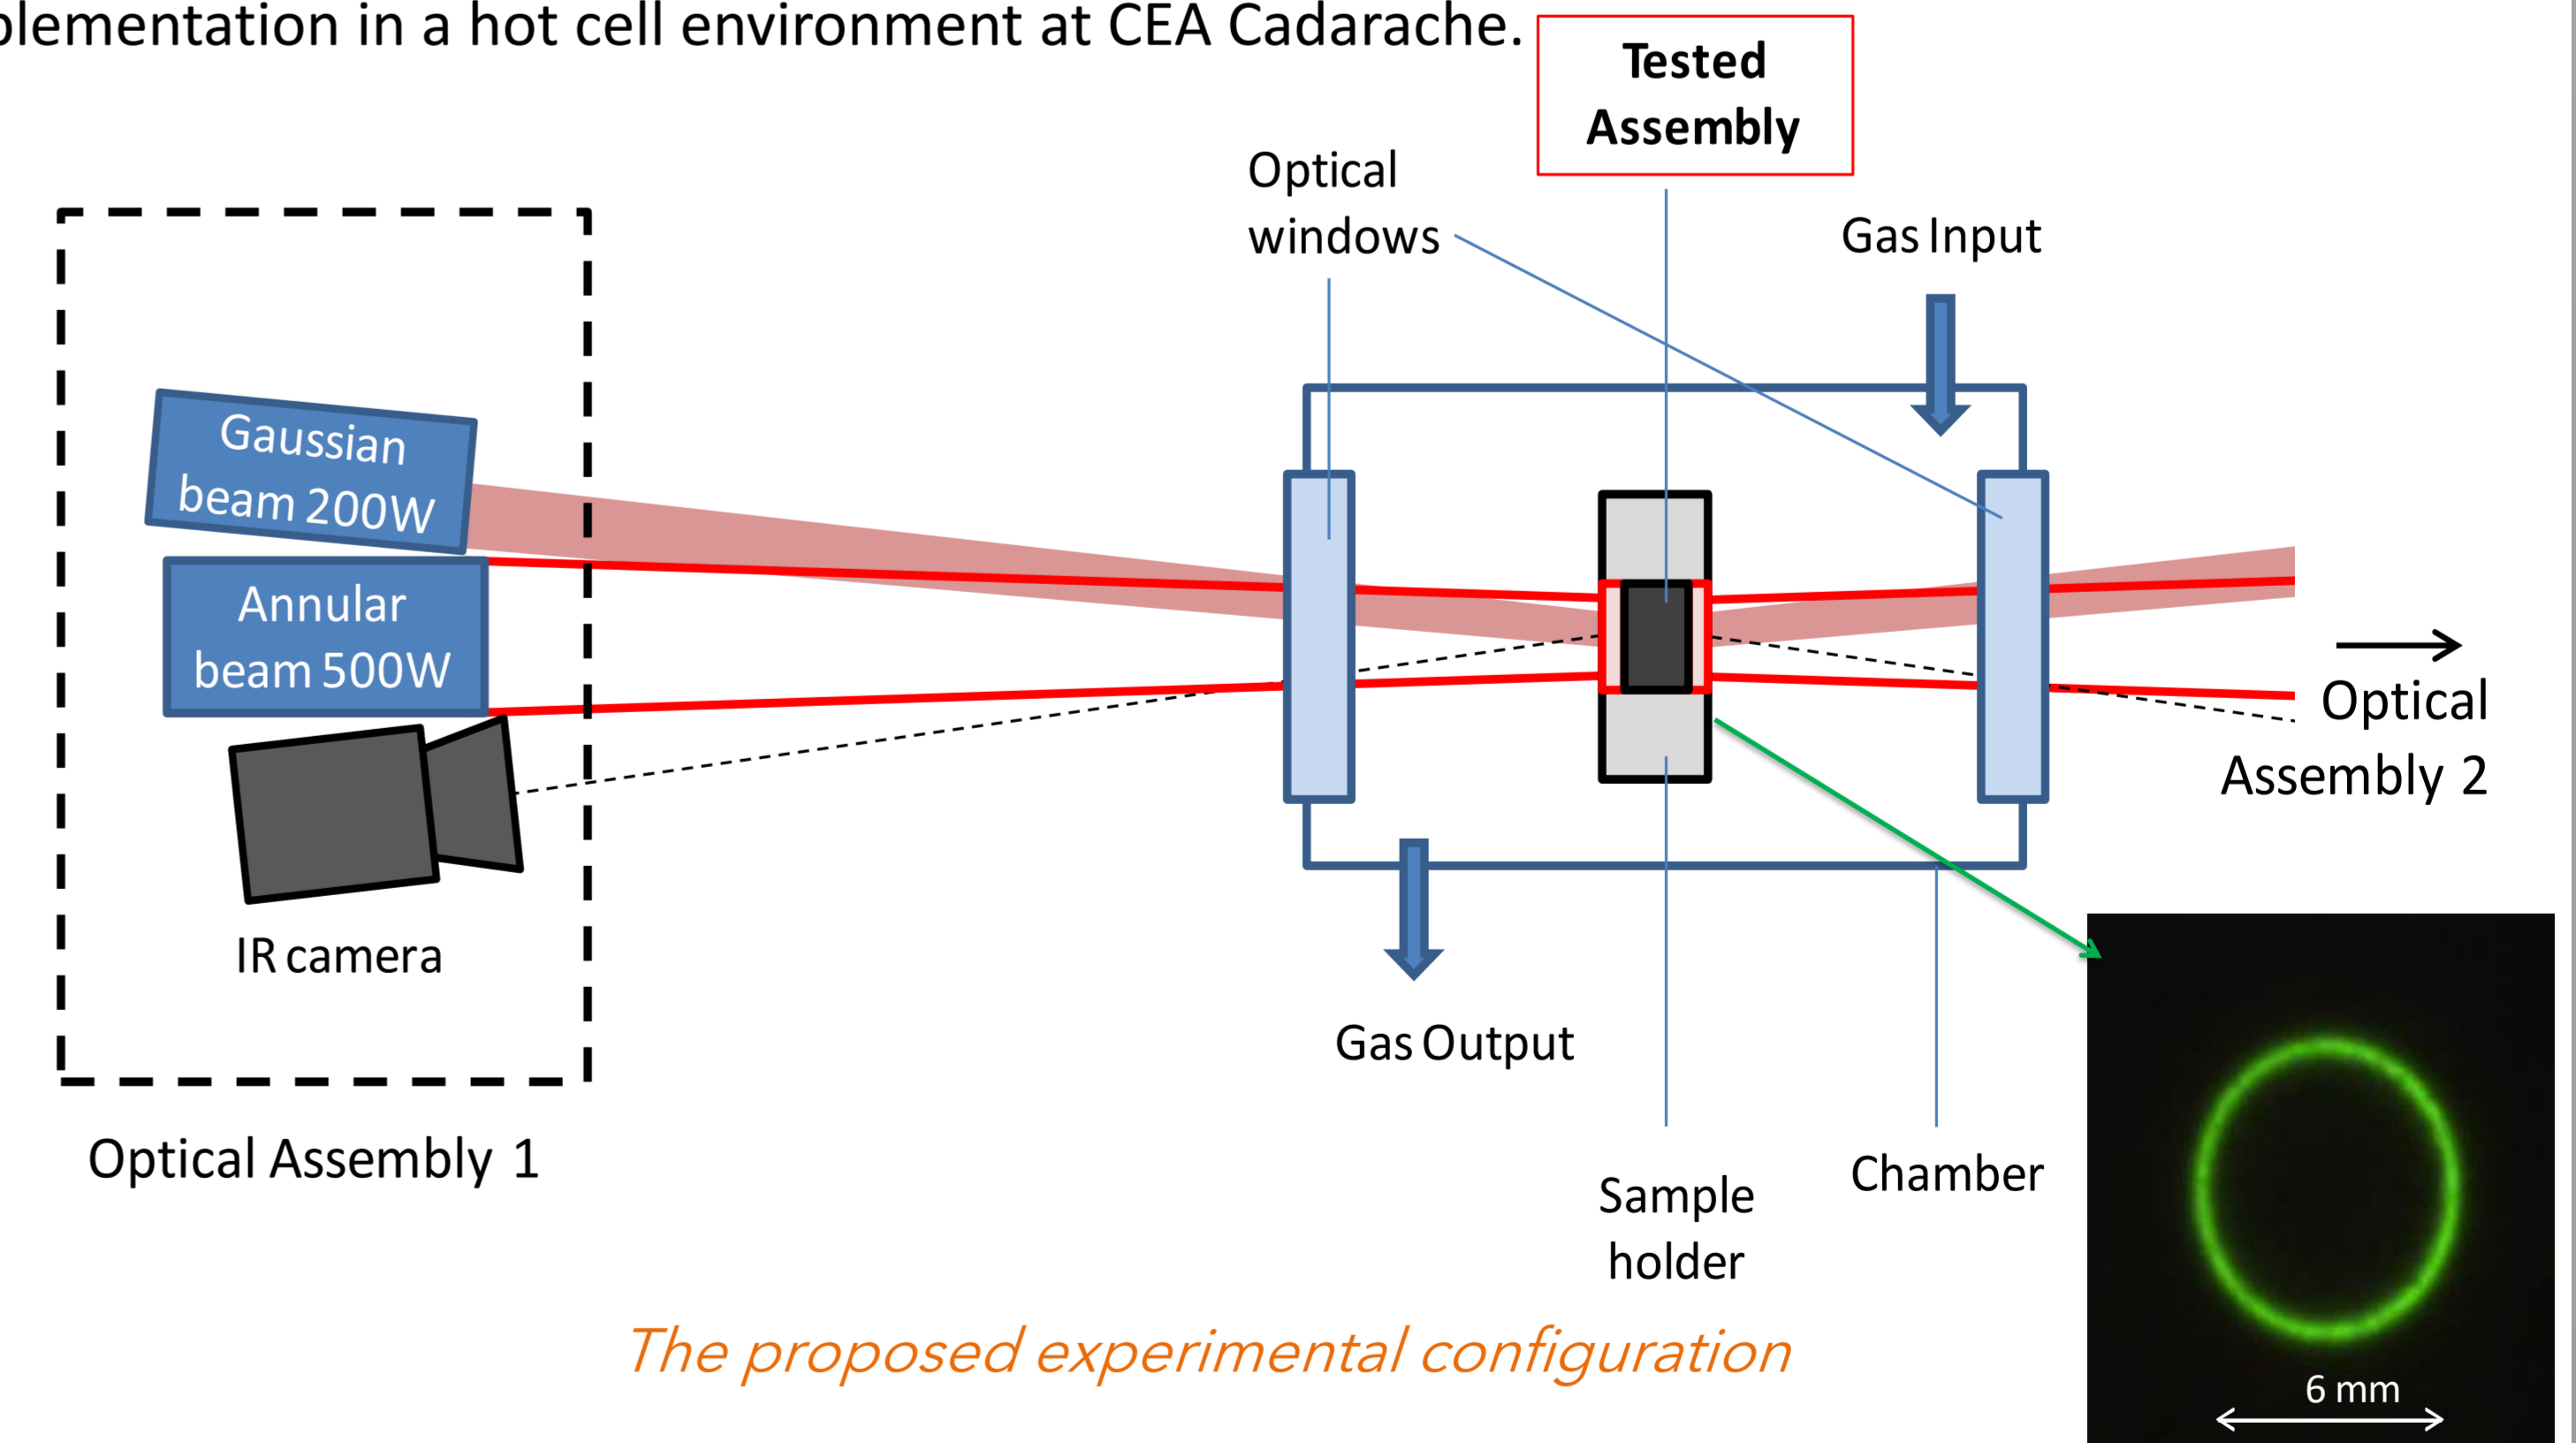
plementation in a hot cell environment at CEA Cadarache.

Tested Assembly

Optical windows

Gas Input

Gaussian beam 200W

Annular beam 500W

IR camera

Optical Assembly 1

Optical Assembly 2

Gas Output

Sample holder

Chamber

6 mm

The proposed experimental configuration